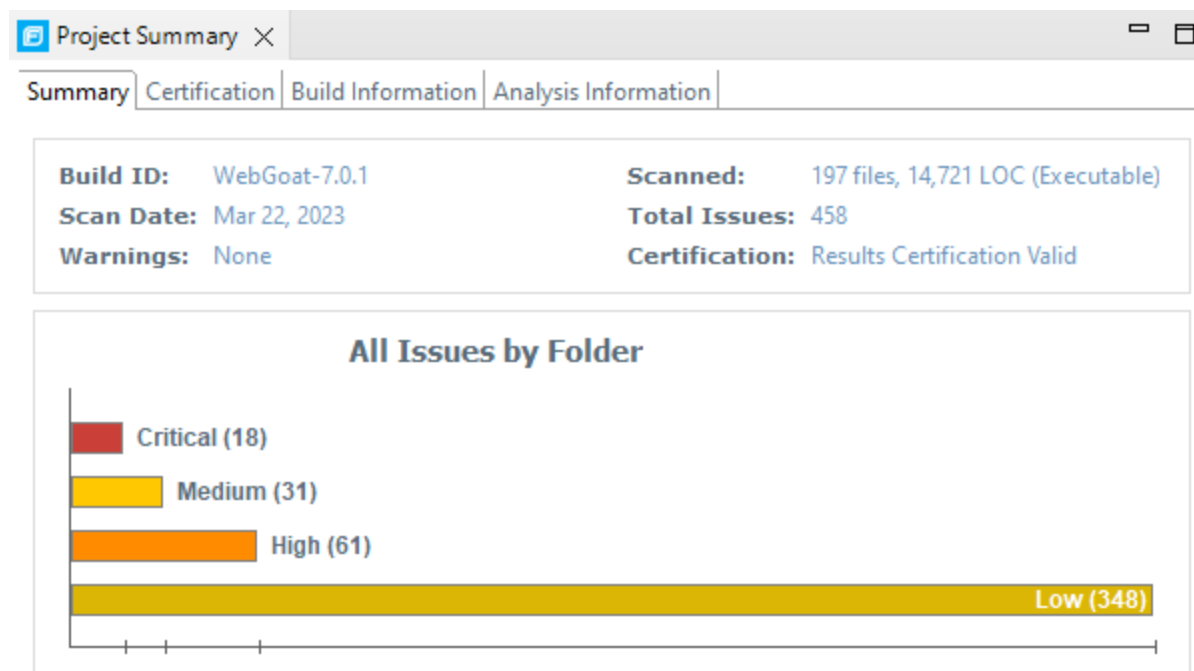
Project Summary

Summary | Certification | Build Information | Analysis Information

Build ID: WebGoat-7.0.1
Scan Date: Mar 22, 2023
Warnings: None

Scanned: 197 files, 14,721 LOC (Executable)
Total Issues: 458
Certification: Results Certification Valid

All Issues by Folder

Critical (18)
Medium (31)
High (61)
Low (348)